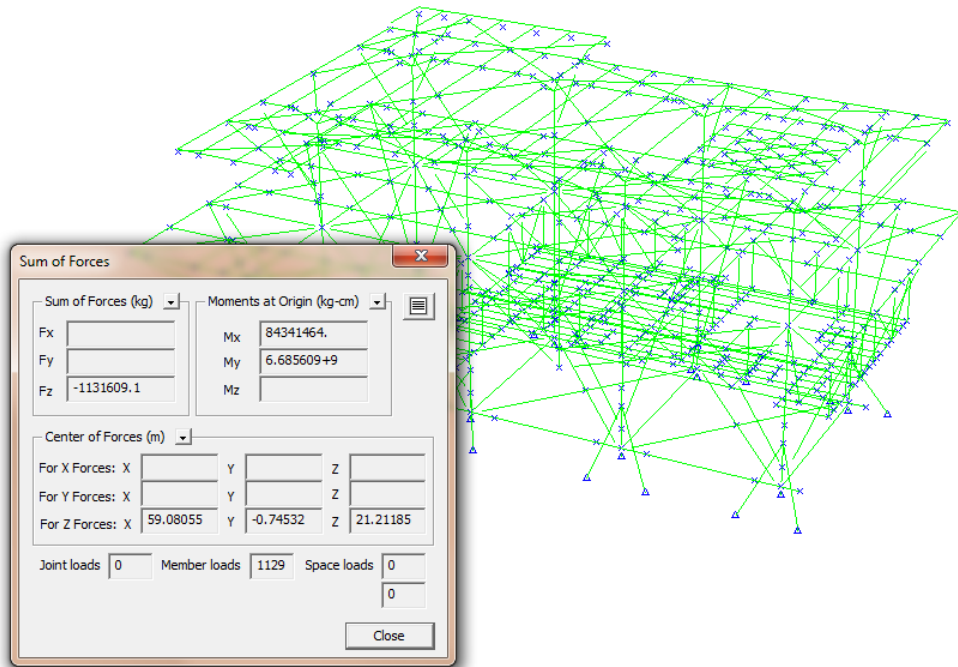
Sum of Forces

Sum of Forces (kg)

Fx

Fy

Fz -1131609.1

Moments at Origin (kg-cm)

Mx 84341464.

My 6.685609+9

Mz

Center of Forces (m)

For X Forces: X Y Z

For Y Forces: X Y Z

For Z Forces: X 59.08055 Y -0.74532 Z 21.21185

Joint loads 0 Member loads 1129 Space loads 0

0

Close